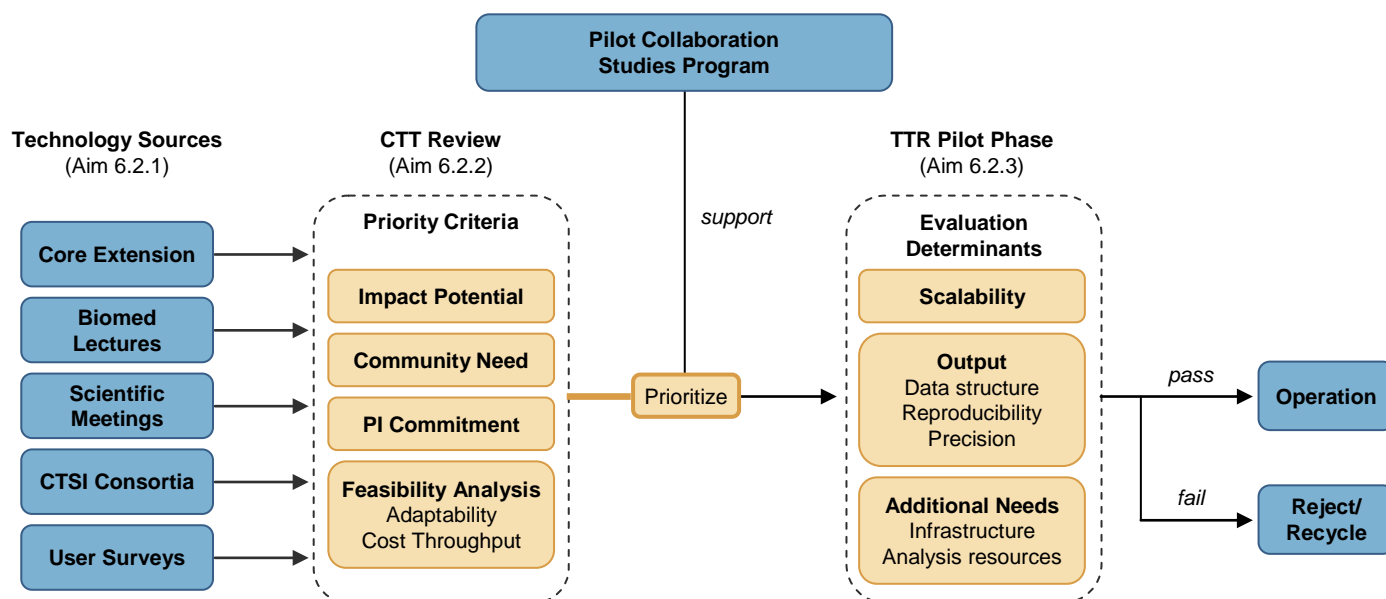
Pilot Collaboration Studies Program

Technology Sources
(Aim 6.2.1)

Core Extension

Biomed Lectures

Scientific Meetings

CTSI Consortia

User Surveys

CTT Review
(Aim 6.2.2)

Priority Criteria

Impact Potential

Community Need

PI Commitment

Feasibility Analysis
Adaptability
Cost Throughput

support

Prioritize

TTR Pilot Phase
(Aim 6.2.3)

Evaluation Determinants

Scalability

Output
Data structure
Reproducibility
Precision

Additional Needs
Infrastructure
Analysis resources

pass

Operation

fail

Reject/ Recycle